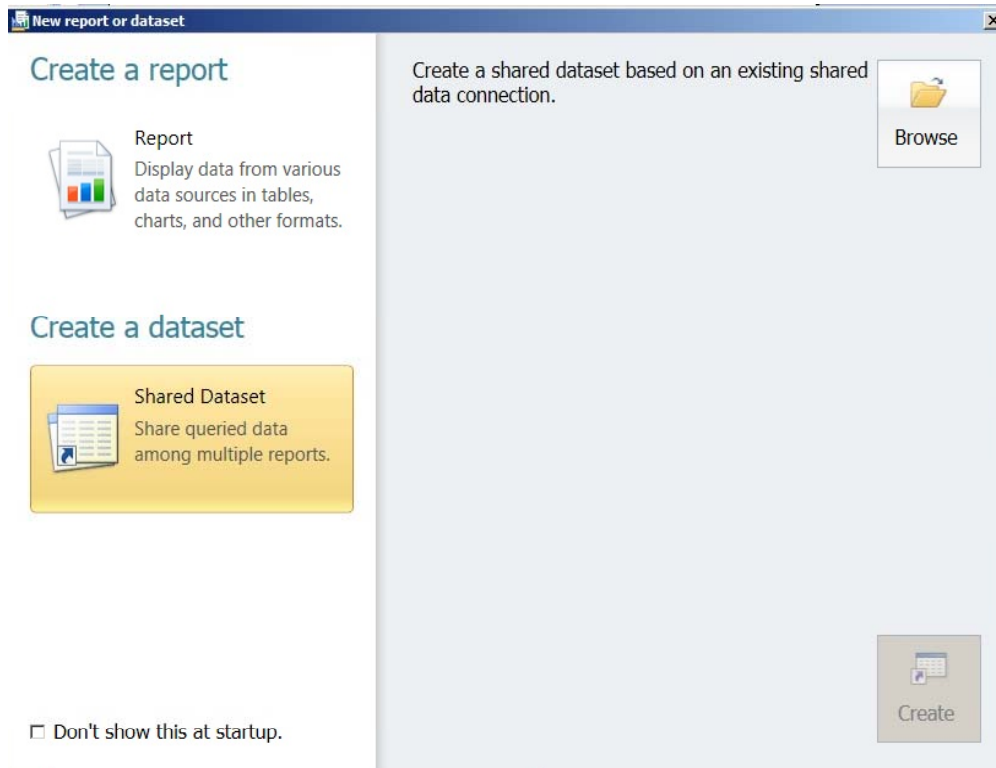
New report or dataset

Create a report

Report
Display data from various data sources in tables, charts, and other formats.

Create a dataset

Shared Dataset
Share queried data among multiple reports.

☐ Don't show this at startup.

Create a shared dataset based on an existing shared data connection.

Browse

Create